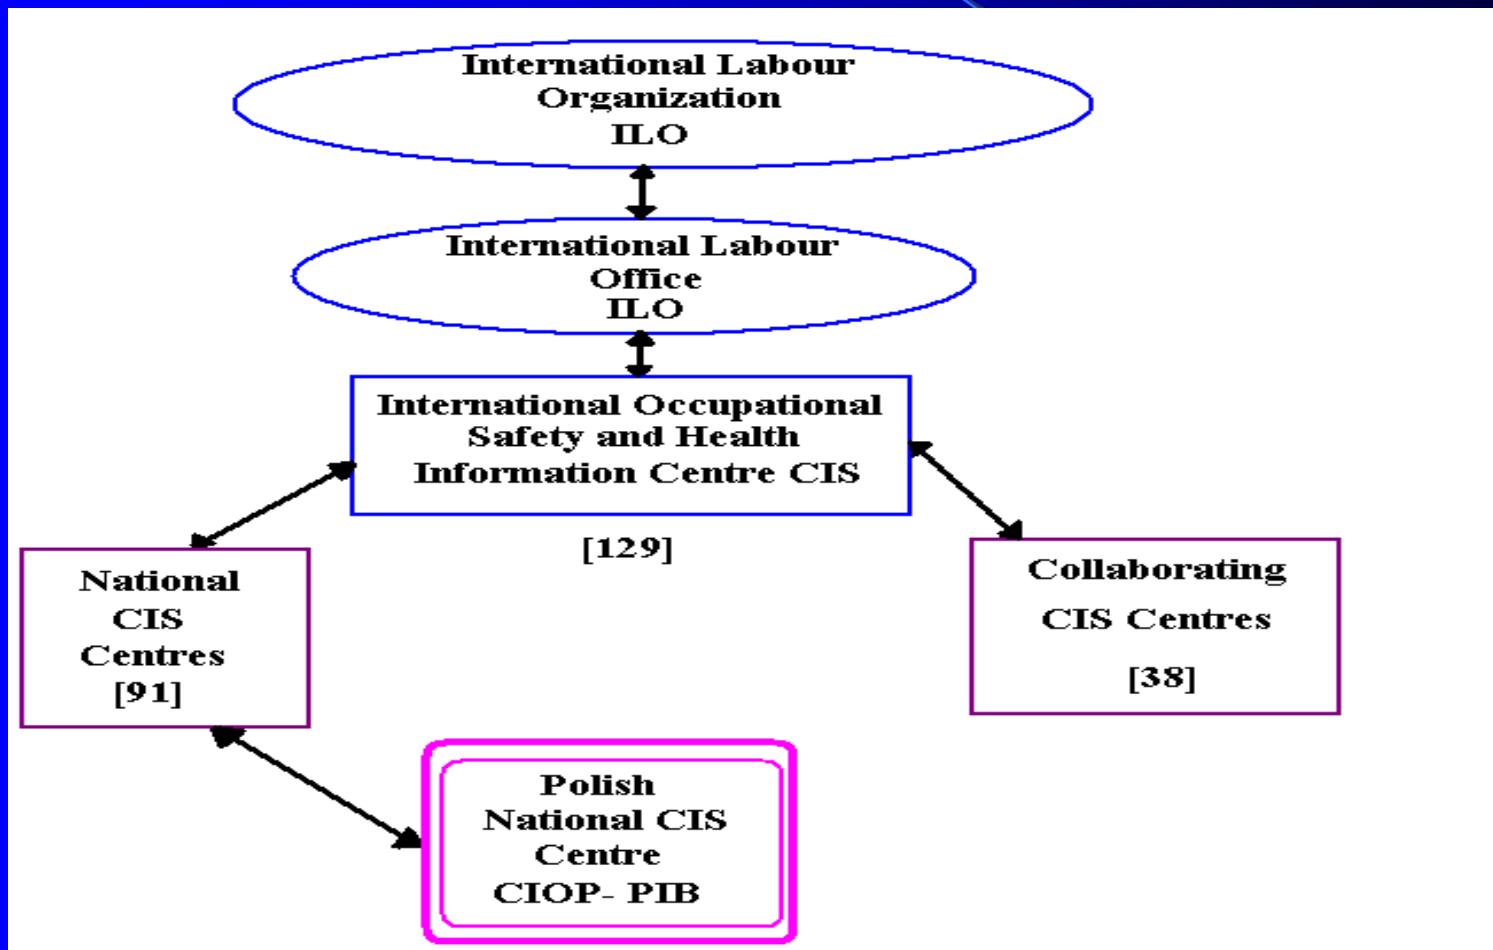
International Labour Organization ILO

International Labour Office ILO

International Occupational Safety and Health Information Centre CIS

[129]

National CIS Centres [91]

Collaborating CIS Centres

[38]

Polish National CIS Centre CIOP- PIB